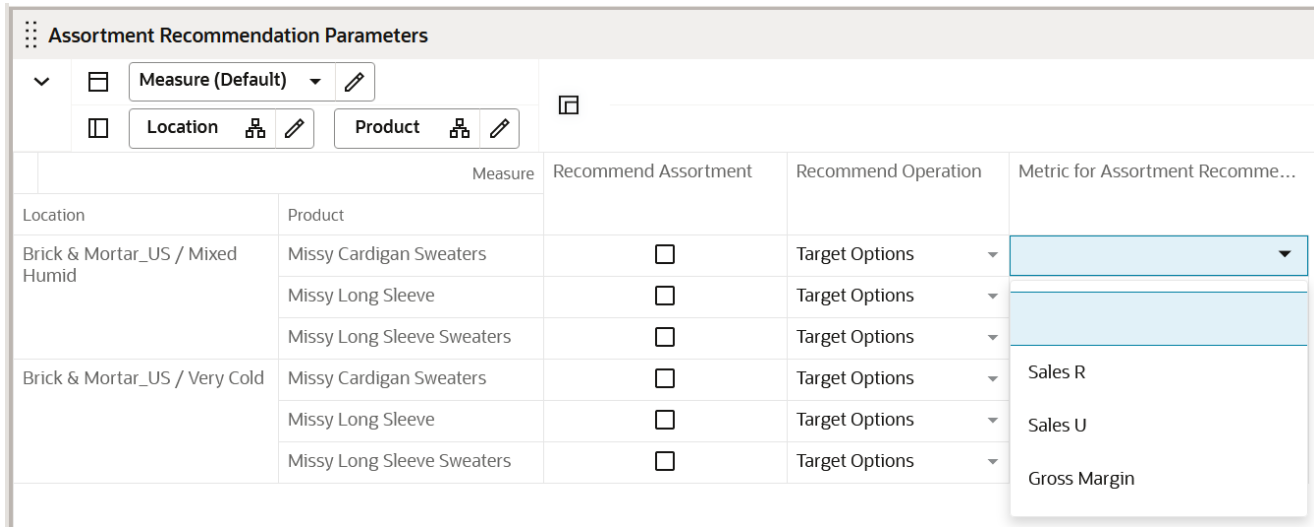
Assortment Recommendation Parameters

Measure (Default)

Location

Product

| | Measure | Recommend Assortment | Recommend Operation | Metric for Assortment Recomme... |
|---|---|---|---|---|
| Location | Product | | | |
| Brick & Mortar_US / Mixed Humid | Missy Cardigan Sweaters | ☐ | Target Options | |
| | Missy Long Sleeve | ☐ | Target Options | |
| | Missy Long Sleeve Sweaters | ☐ | Target Options | |
| Brick & Mortar_US / Very Cold | Missy Cardigan Sweaters | ☐ | Target Options | |
| | Missy Long Sleeve | ☐ | Target Options | |
| | Missy Long Sleeve Sweaters | ☐ | Target Options | |

Sales R
Sales U
Gross Margin